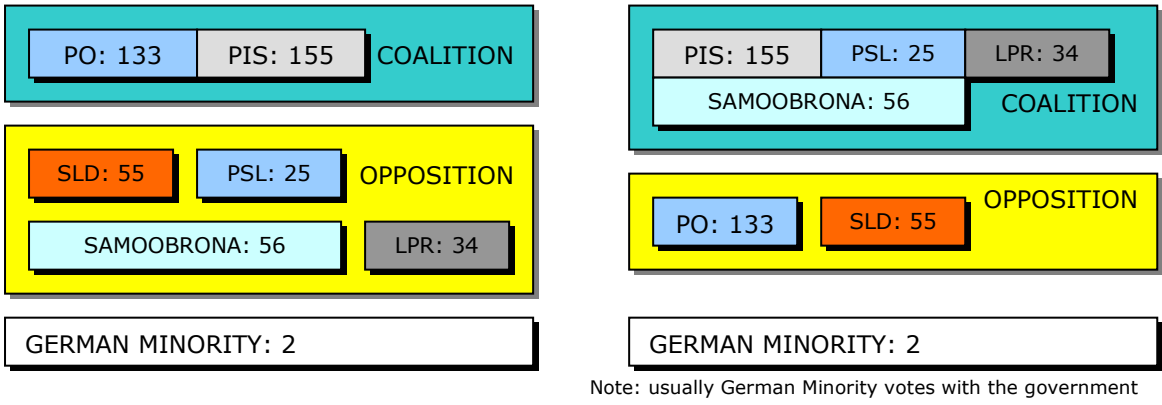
PO: 133
PIS: 155
COALITION

SLD: 55
PSL: 25
OPPOSITION
SAMOOBRONA: 56
LPR: 34

GERMAN MINORITY: 2

PIS: 155
PSL: 25
LPR: 34
SAMOOBRONA: 56
COALITION

OPPOSITION
PO: 133
SLD: 55

GERMAN MINORITY: 2

Note: usually German Minority votes with the government